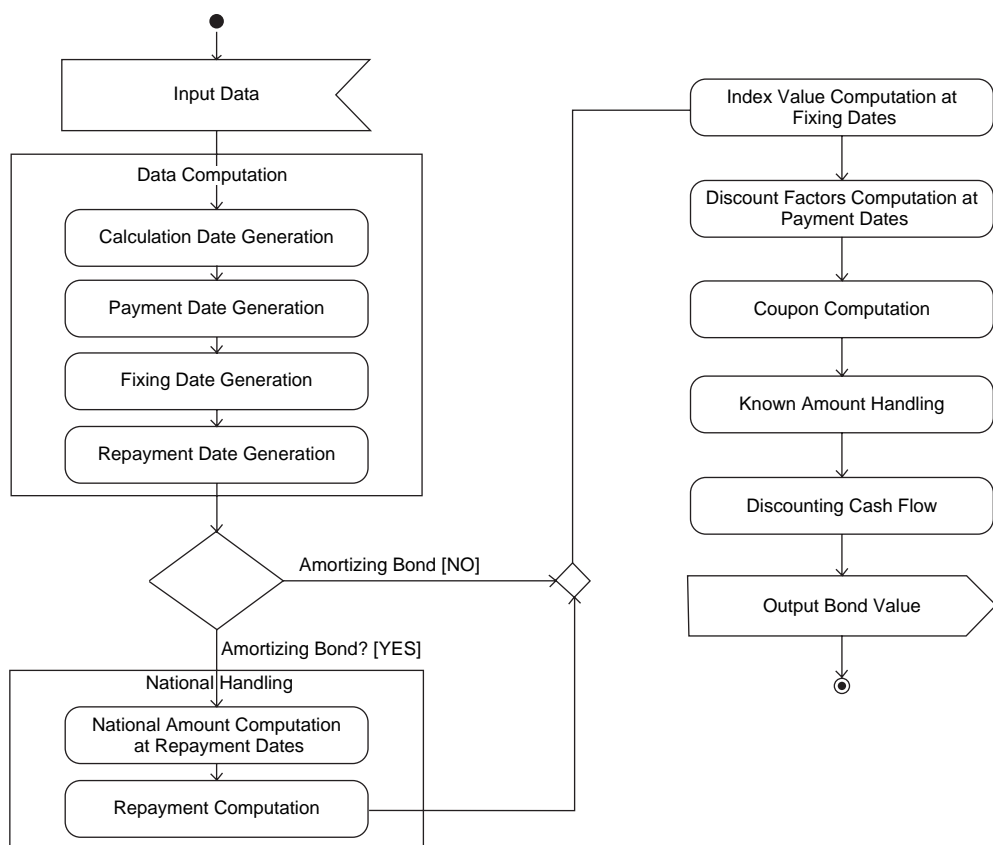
Input Data

Data Computation

Calculation Date Generation

Payment Date Generation

Fixing Date Generation

Repayment Date Generation

Amortizing Bond [NO]

Amortizing Bond? [YES]

National Handling

National Amount Computation at Repayment Dates

Repayment Computation

Index Value Computation at Fixing Dates

Discount Factors Computation at Payment Dates

Coupon Computation

Known Amount Handling

Discounting Cash Flow

Output Bond Value